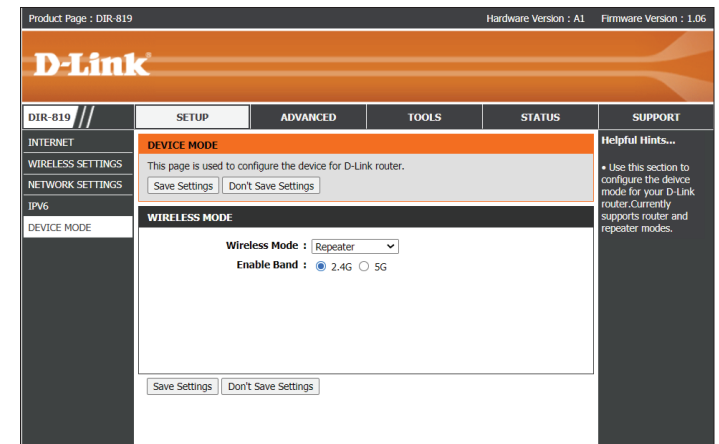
Product Page : DIR-819

Hardware Version : A1 Firmware Version : 1.06

D-Link

DIR-819

SETUP

ADVANCED

TOOLS

STATUS

SUPPORT

INTERNET

WIRELESS SETTINGS

NETWORK SETTINGS

IPV6

DEVICE MODE

DEVICE MODE

This page is used to configure the device for D-Link router.

Save Settings Don't Save Settings

WIRELESS MODE

Wireless Mode : Repeater

Enable Band : 2.4G 5G

Save Settings Don't Save Settings

Helpful Hints...

• Use this section to configure the deivce mode for your D-Link router.Currently supports router and repeater modes.